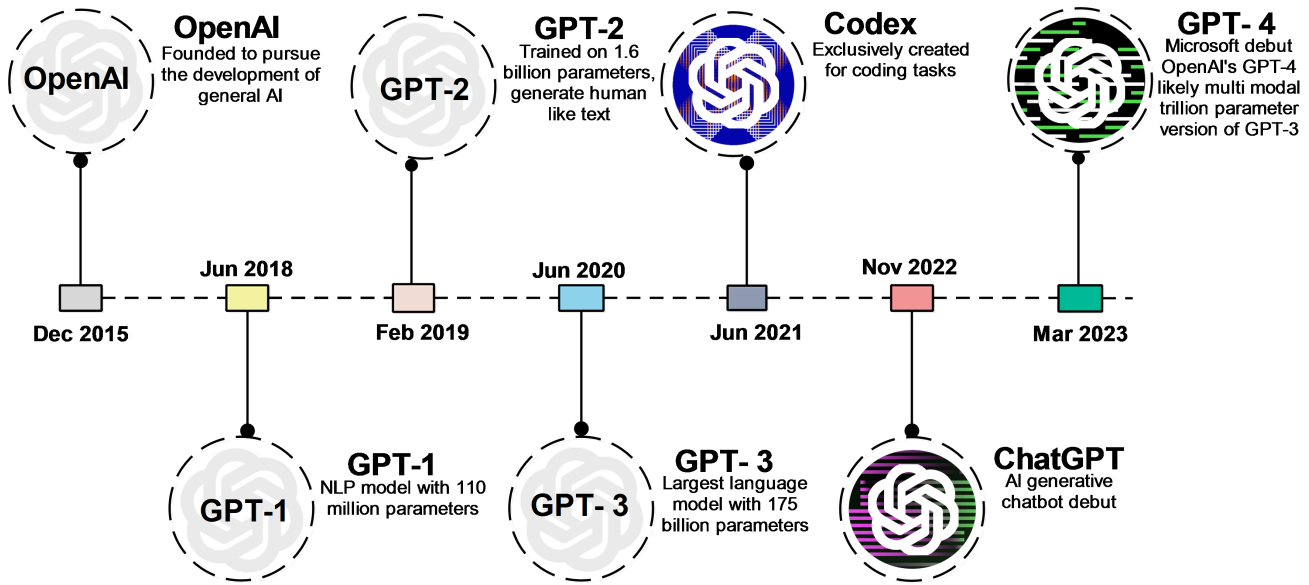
OpenAI

OpenAI
Founded to pursue the development of general AI

GPT-2

GPT-2
Trained on 1.6 billion parameters, generate human like text

Codex
Exclusively created for coding tasks

GPT- 4
Microsoft debut OpenAI's GPT-4 likely multi modal trillion parameter version of GPT-3

Jun 2018

Jun 2020

Nov 2022

Dec 2015

Feb 2019

Jun 2021

Mar 2023

GPT-1

GPT-1
NLP model with 110 million parameters

GPT- 3

GPT- 3
Largest language model with 175 billion parameters

ChatGPT
AI generative chatbot debut